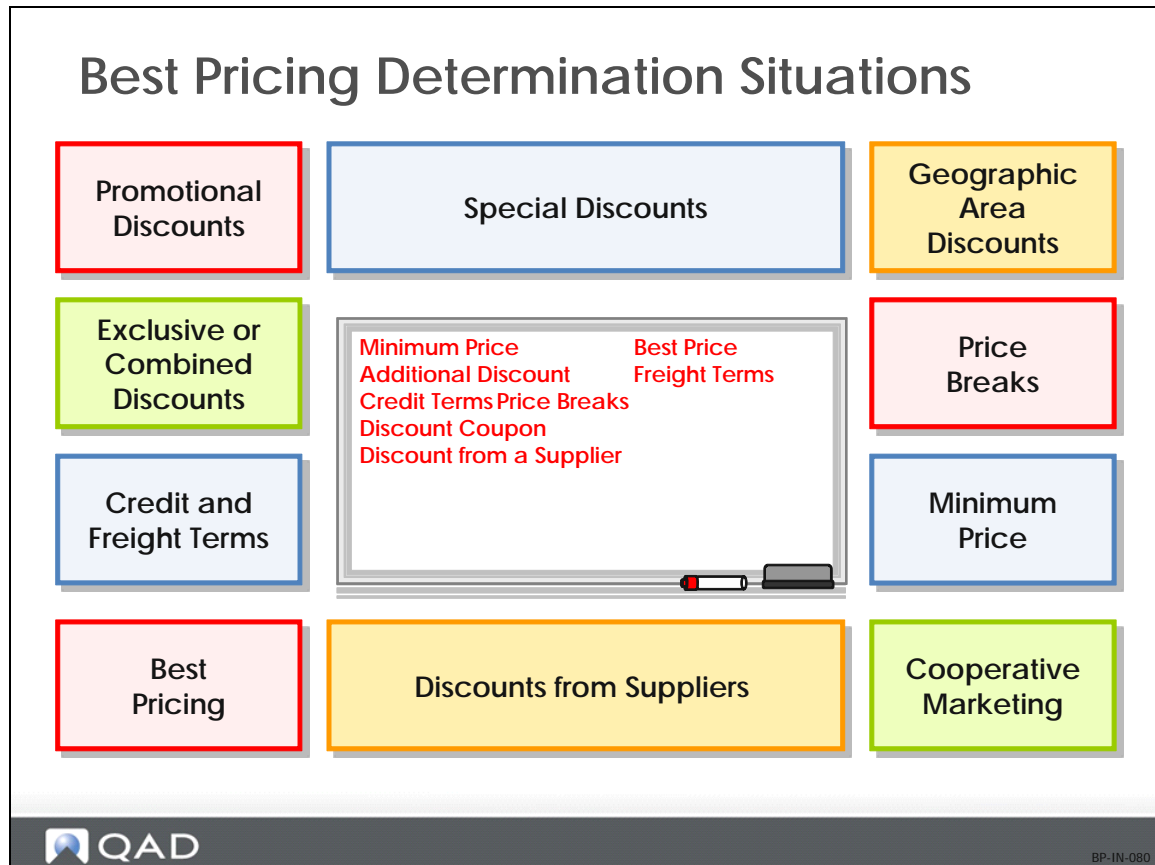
Best Pricing Determination Situations

Promotional Discounts

Special Discounts

Geographic Area Discounts

Exclusive or Combined Discounts

Minimum Price
Additional Discount
Credit Terms Price Breaks
Discount Coupon
Discount from a Supplier

Best Price
Freight Terms

Price Breaks

Credit and Freight Terms

Minimum Price

Best Pricing

Discounts from Suppliers

Cooperative Marketing

QAD

BP-IN-080